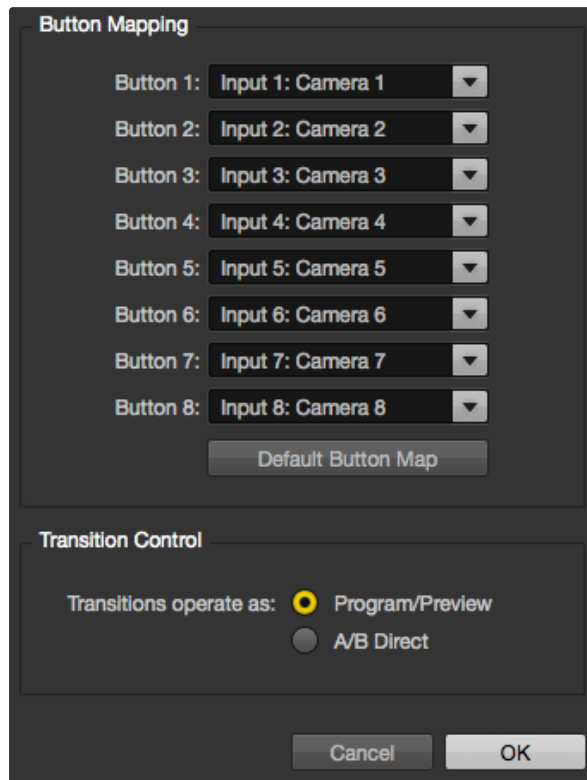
Button Mapping

Button 1: Input 1: Camera 1
Button 2: Input 2: Camera 2
Button 3: Input 3: Camera 3
Button 4: Input 4: Camera 4
Button 5: Input 5: Camera 5
Button 6: Input 6: Camera 6
Button 7: Input 7: Camera 7
Button 8: Input 8: Camera 8

Default Button Map

Transition Control

Transitions operate as: Program/Preview
A/B Direct

Cancel OK